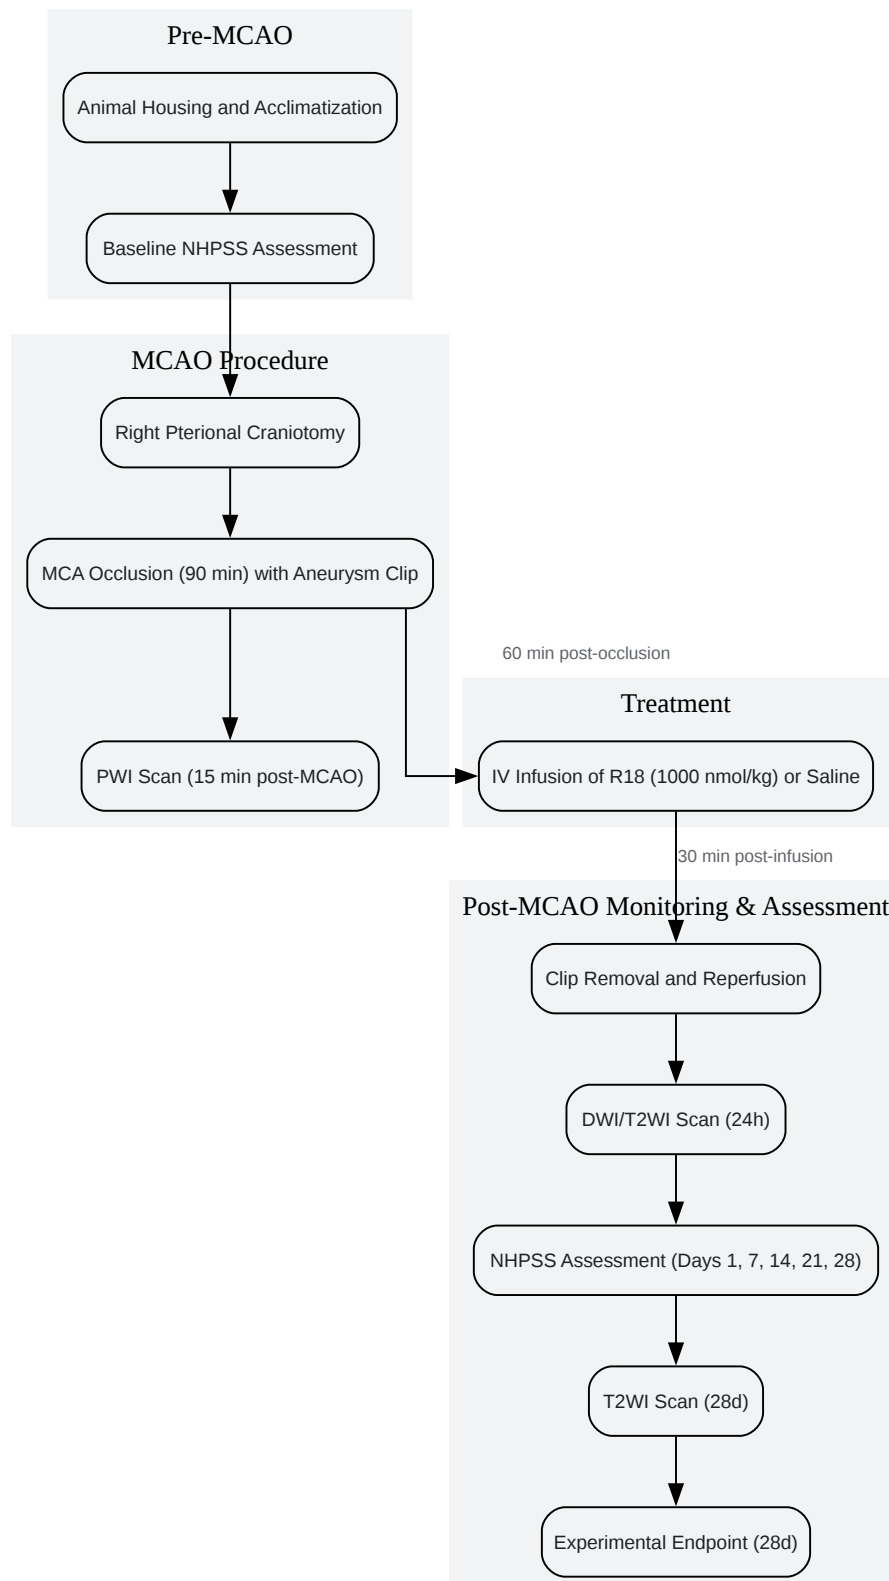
Pre-MCAO

Animal Housing and Acclimatization

Baseline NHPSS Assessment

MCAO Procedure

Right Pterional Craniotomy

MCA Occlusion (90 min) with Aneurysm Clip

PWI Scan (15 min post-MCAO)

60 min post-occlusion

Treatment

IV Infusion of R18 (1000 nmol/kg) or Saline

30 min post-infusion

Post-MCAO Monitoring & Assessment

Clip Removal and Reperfusion

DWI/T2WI Scan (24h)

NHPSS Assessment (Days 1, 7, 14, 21, 28)

T2WI Scan (28d)

Experimental Endpoint (28d)